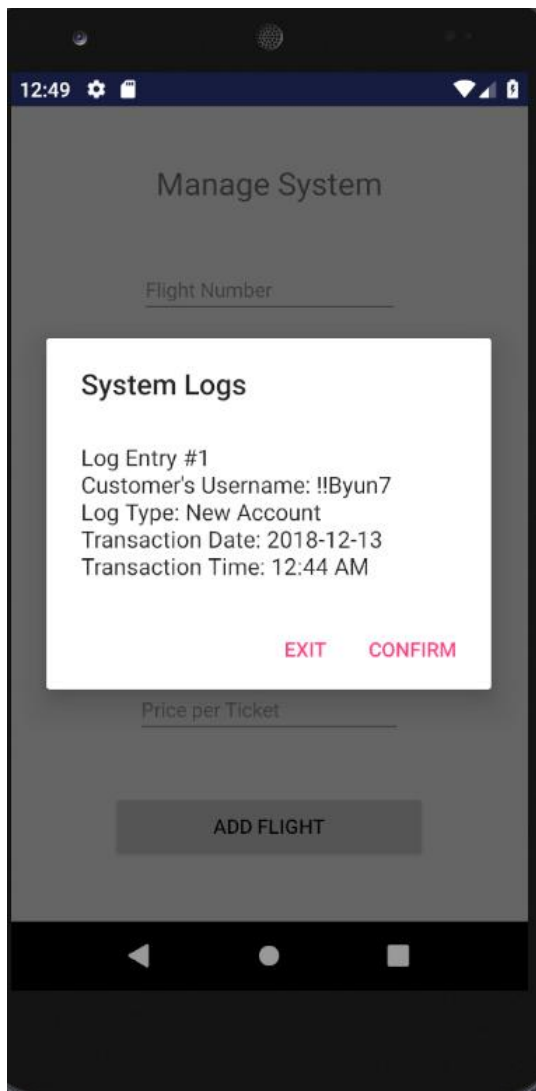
12:49

Manage System

Flight Number

System Logs

Log Entry #1
Customer's Username: !!Byun7
Log Type: New Account
Transaction Date: 2018-12-13
Transaction Time: 12:44 AM

EXIT CONFIRM

Price per Ticket

ADD FLIGHT